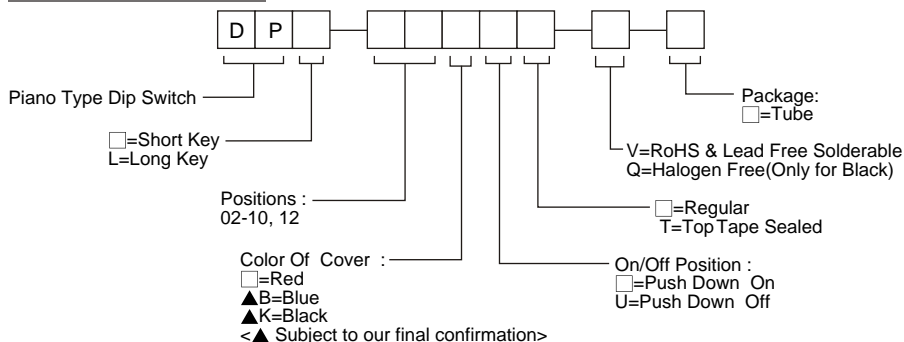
D P

Piano Type Dip Switch

□=Short Key
L=Long Key

Positions :
02-10, 12

Color Of Cover :
□=Red
▲B=Blue
▲K=Black
<▲ Subject to our final confirmation>

On/Off Position :
□=Push Down On
U=Push Down Off

□=Regular
T=Top Tape Sealed

V=RoHS & Lead Free Solderable
Q=Halogen Free(Only for Black)

Package:
□=Tube